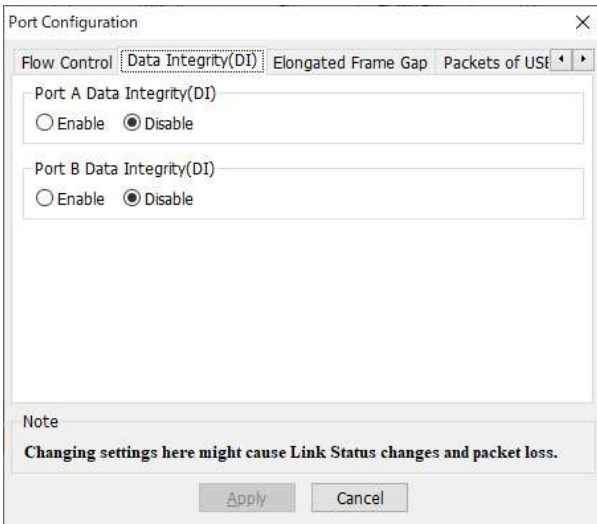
Port Configuration

×

Flow Control | Data Integrity(DI) | Elongated Frame Gap | Packets of USE

Port A Data Integrity(DI)

Enable Disable

Port B Data Integrity(DI)

Enable Disable

Note

Changing settings here might cause Link Status changes and packet loss.

Apply Cancel